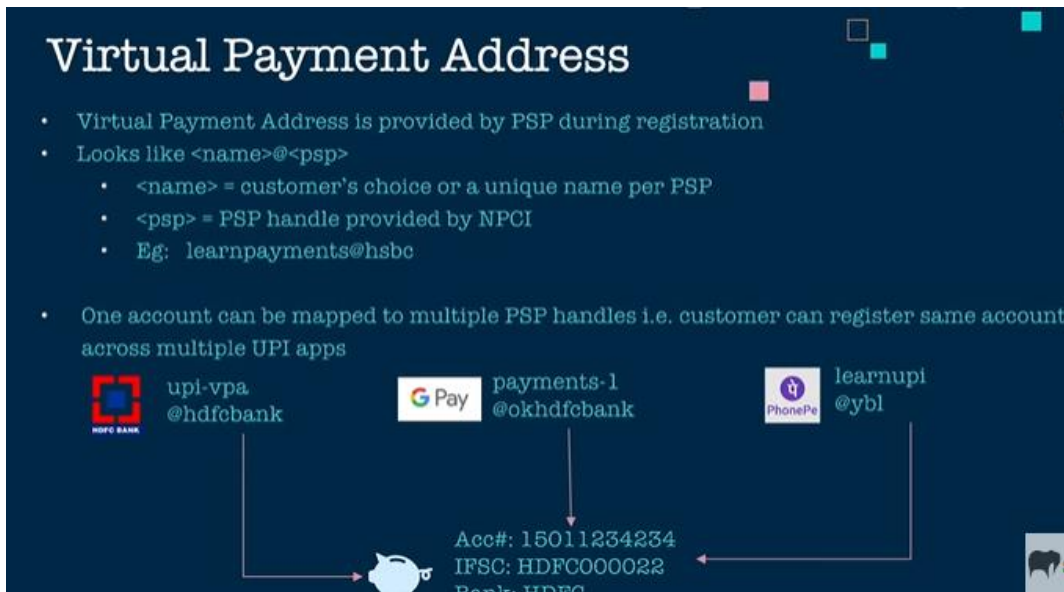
Virtual Payment Address

- Virtual Payment Address is provided by PSP during registration
- Looks like <name>@<psp>
  - <name> = customer's choice or a unique name per PSP
  - <psp> = PSP handle provided by NPCI
  - Eg: learnpayments@hsbc

- One account can be mapped to multiple PSP handles i.e. customer can register same account across multiple UPI apps

HDFC BANK
upi-vpa
@hdfcbank

G Pay
payments-1
@okhdfcbank

PhonePe
learnupi
@ybl

Acc#: 15011234234
IFSC: HDFC000022
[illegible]